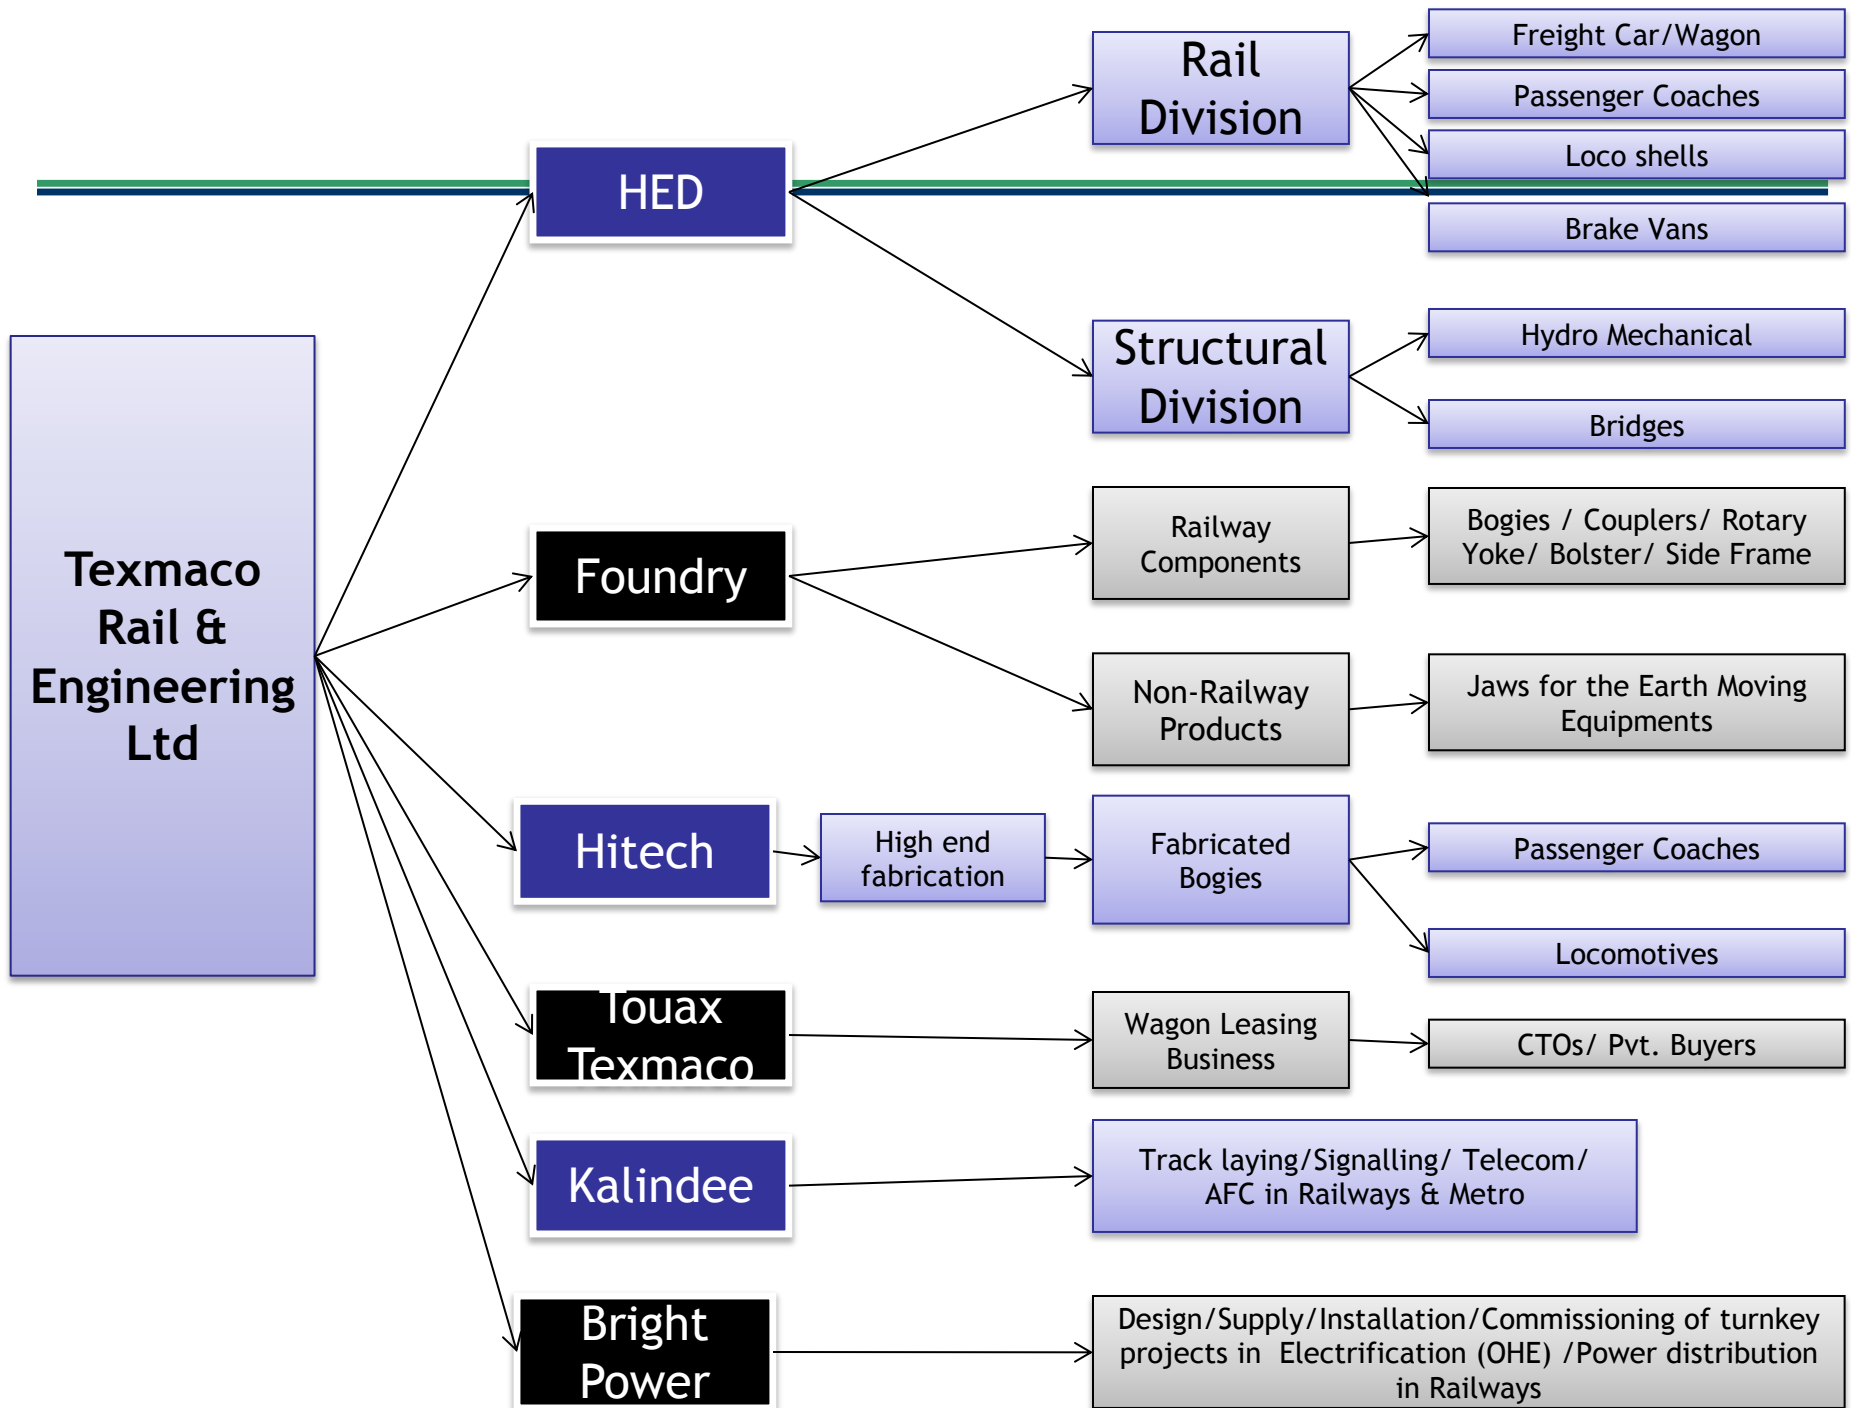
Texmaco Rail & Engineering Ltd

HED

Rail Division

Freight Car/Wagon

Passenger Coaches

Loco shells

Brake Vans

Structural Division

Hydro Mechanical

Bridges

Foundry

Railway Components

Bogies / Couplers/ Rotary Yoke/ Bolster/ Side Frame

Non-Railway Products

Jaws for the Earth Moving Equipments

Hitech

High end fabrication

Fabricated Bogies

Passenger Coaches

Locomotives

Touax Texmaco

Wagon Leasing Business

CTOs/ Pvt. Buyers

Kalindee

Track laying/Signalling/ Telecom/ AFC in Railways & Metro

Bright Power

Design/Supply/Installation/Commissioning of turnkey projects in Electrification (OHE) /Power distribution in Railways